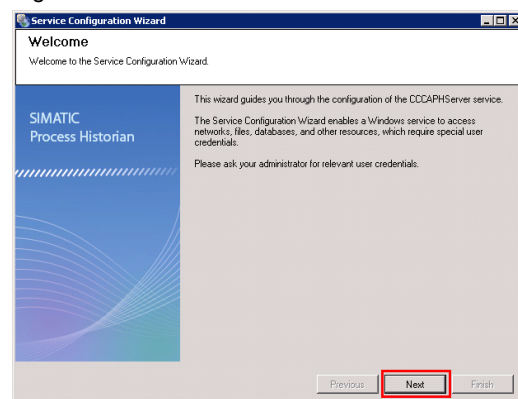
Service Configuration Wizard

Welcome

Welcome to the Service Configuration Wizard.

SIMATIC
Process Historian

This wizard guides you through the configuration of the CCCAPHServer service.

The Service Configuration Wizard enables a Windows service to access networks, files, databases, and other resources, which require special user credentials.

Please ask your administrator for relevant user credentials.

Previous Next Finish